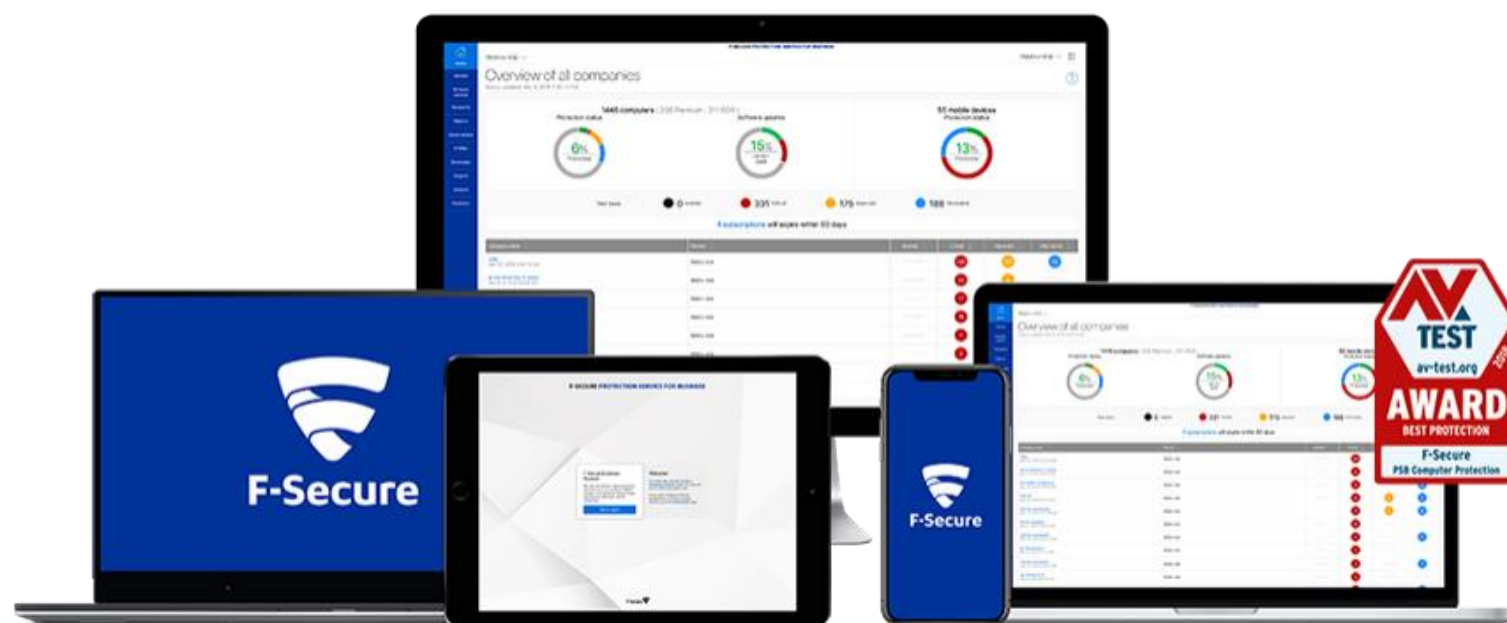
Overview of all companies

1445 computers

Protection status

Software updates

55 mobile devices

Protection status

6%

15%

13%

0

331

179

188

F-SECURE PROTECTION SERVICE FOR BUSINESS

F-Secure

F-Secure

Overview of all companies

6%

15%

13%

AV TEST

av-test.org

2019

AWARD

BEST PROTECTION

F-Secure

PSB Computer Protection